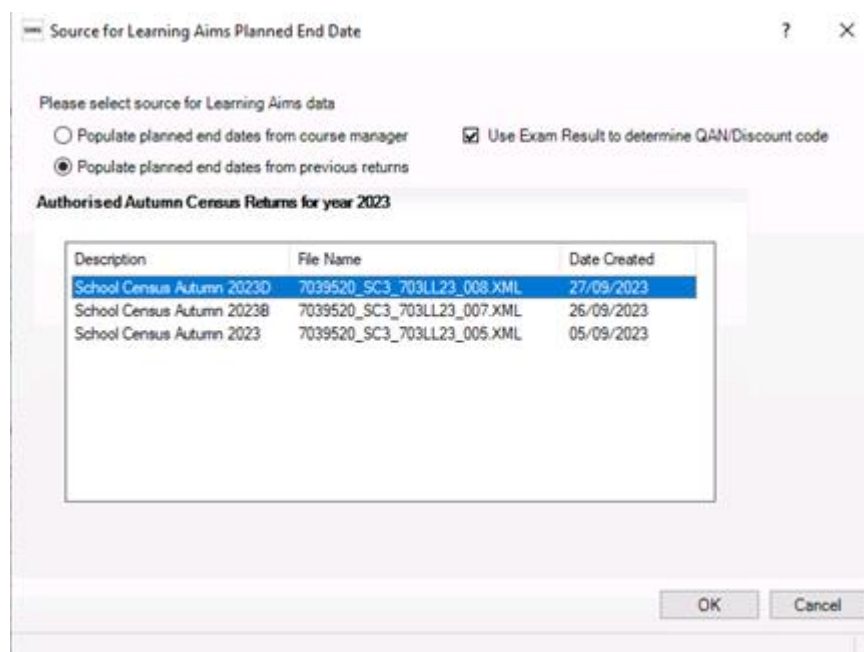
Source for Learning Aims Planned End Date

?

×

Please select source for Learning Aims data

Populate planned end dates from course manager

Use Exam Result to determine QAN/Discount code

Populate planned end dates from previous returns

Authorised Autumn Census Returns for year 2023

| Description | File Name | Date Created |
|---|---|---|
| School Census Autumn 2023D | 7039520_SC3_703LL23_008.XML | 27/09/2023 |
| School Census Autumn 2023B | 7039520_SC3_703LL23_007.XML | 26/09/2023 |
| School Census Autumn 2023 | 7039520_SC3_703LL23_005.XML | 05/09/2023 |

OK

Cancel